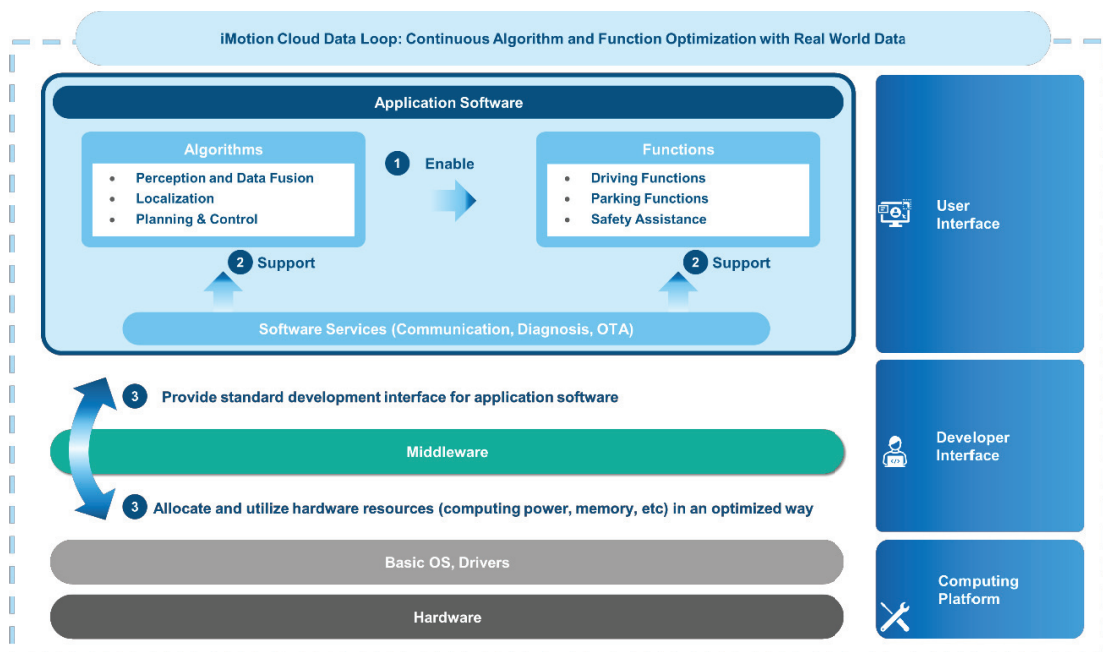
iMotion Cloud Data Loop: Continuous Algorithm and Function Optimization with Real World Data

Application Software

Algorithms
- Perception and Data Fusion
- Localization
- Planning & Control

1 Enable

Functions
- Driving Functions
- Parking Functions
- Safety Assistance

2 Support

2 Support

Software Services (Communication, Diagnosis, OTA)

3 Provide standard development interface for application software

Middleware

3 Allocate and utilize hardware resources (computing power, memory, etc) in an optimized way

Basic OS, Drivers

Hardware

User Interface

Developer Interface

Computing Platform